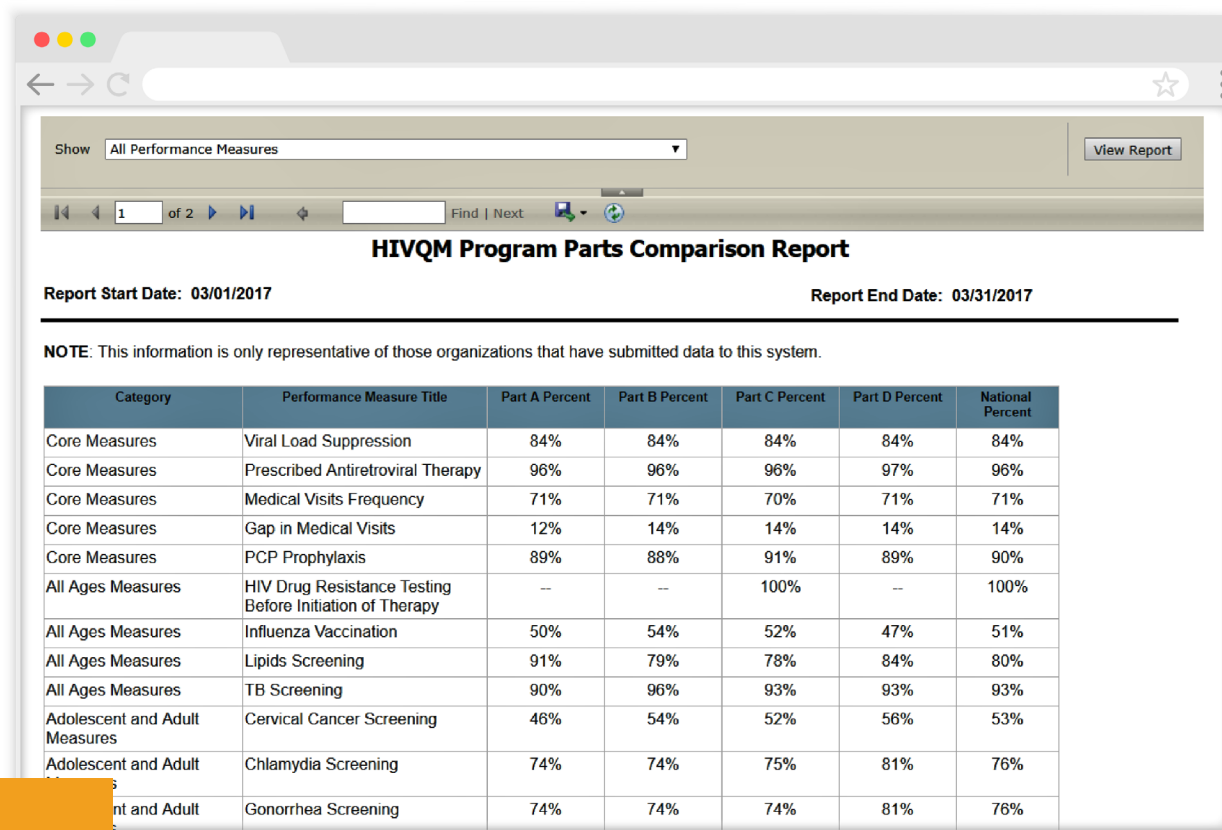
Show All Performance Measures

View Report

1 of 2 Find | Next

HIVQM Program Parts Comparison Report

Report Start Date: 03/01/2017

Report End Date: 03/31/2017

**NOTE**: This information is only representative of those organizations that have submitted data to this system.

| Category | Performance Measure Title | Part A Percent | Part B Percent | Part C Percent | Part D Percent | National Percent |
|---|---|---|---|---|---|---|
| Core Measures | Viral Load Suppression | 84% | 84% | 84% | 84% | 84% |
| Core Measures | Prescribed Antiretroviral Therapy | 96% | 96% | 96% | 97% | 96% |
| Core Measures | Medical Visits Frequency | 71% | 71% | 70% | 71% | 71% |
| Core Measures | Gap in Medical Visits | 12% | 14% | 14% | 14% | 14% |
| Core Measures | PCP Prophylaxis | 89% | 88% | 91% | 89% | 90% |
| All Ages Measures | HIV Drug Resistance Testing Before Initiation of Therapy | -- | -- | 100% | -- | 100% |
| All Ages Measures | Influenza Vaccination | 50% | 54% | 52% | 47% | 51% |
| All Ages Measures | Lipids Screening | 91% | 79% | 78% | 84% | 80% |
| All Ages Measures | TB Screening | 90% | 96% | 93% | 93% | 93% |
| Adolescent and Adult Measures | Cervical Cancer Screening | 46% | 54% | 52% | 56% | 53% |
| Adolescent and Adult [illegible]s | Chlamydia Screening | 74% | 74% | 75% | 81% | 76% |
| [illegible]ent and Adult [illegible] | Gonorrhea Screening | 74% | 74% | 74% | 81% | 76% |